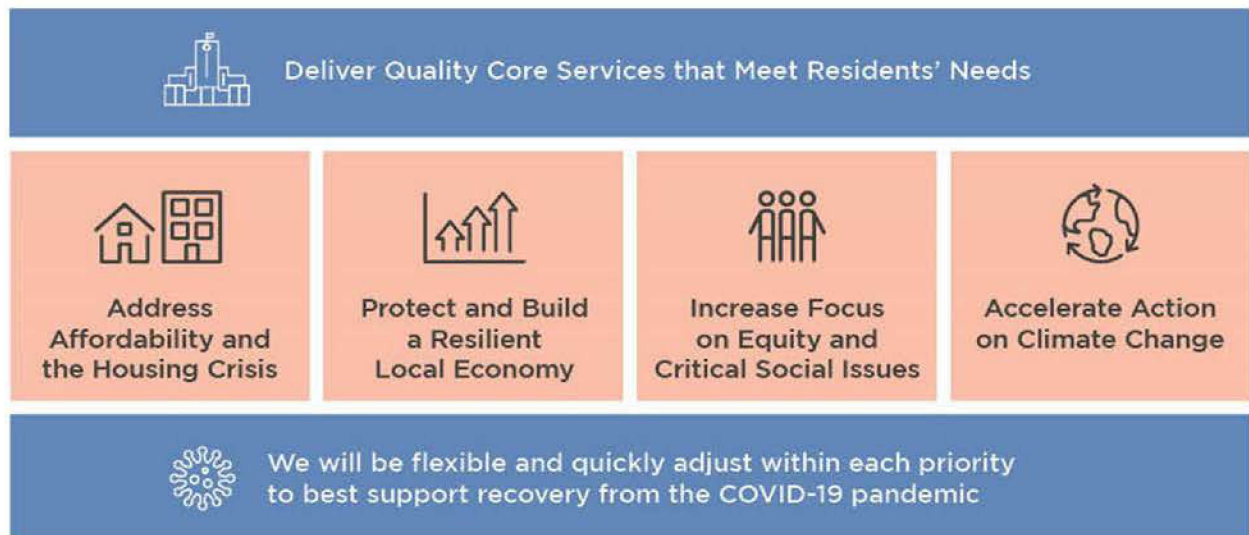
Deliver Quality Core Services that Meet Residents' Needs

Address Affordability and the Housing Crisis

Protect and Build a Resilient Local Economy

Increase Focus on Equity and Critical Social Issues

Accelerate Action on Climate Change

We will be flexible and quickly adjust within each priority to best support recovery from the COVID-19 pandemic